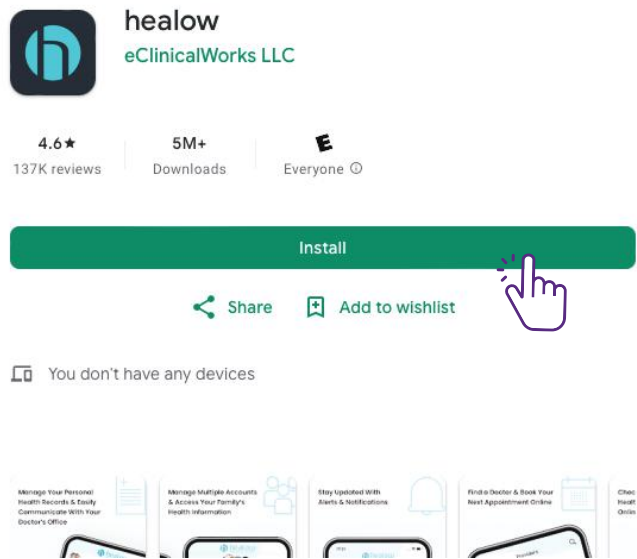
healow
eClinicalWorks LLC

4.6★
137K reviews

5M+
Downloads

E
Everyone ⓘ

Install

Share
Add to wishlist

You don't have any devices

Manage Your Personal Health Records & Easily Communicate With Your Doctor's Office

Manage Multiple Accounts & Access Your Family's Health Information

Stay Updated With Alerts & Notifications

Find a Doctor & Book Your Next Appointment Online

Chec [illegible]
Onlin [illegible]